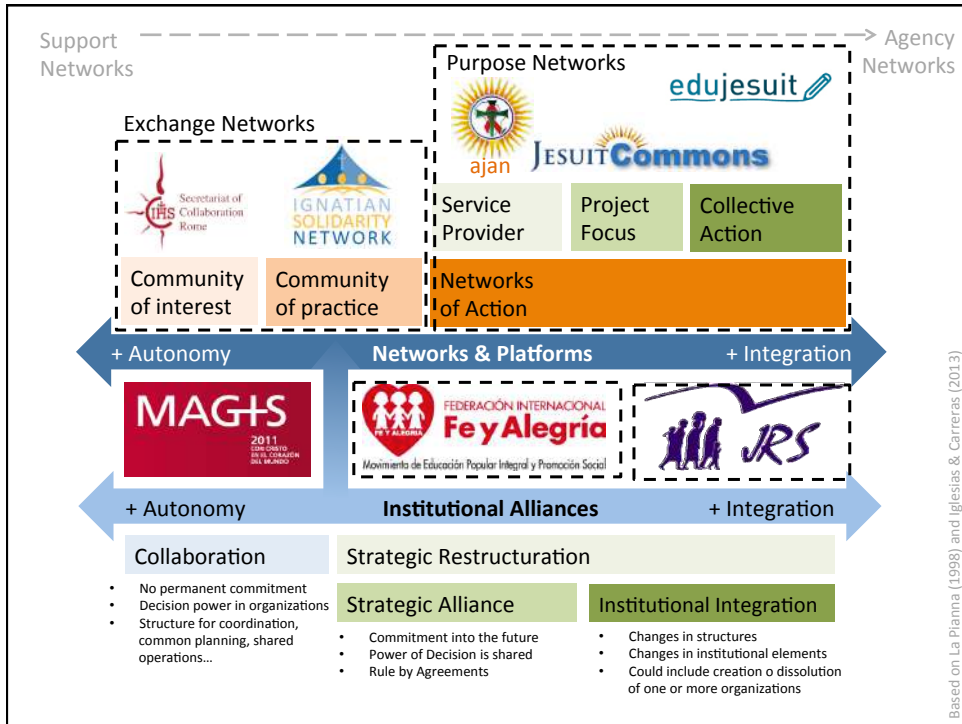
Support Networks

Agency Networks

Purpose Networks

edujesuit

ajan

JESUITCommons

Exchange Networks

Secretariat of Collaboration Rome

IGNATIAN SOLIDARITY NETWORK

Service Provider

Project Focus

Collective Action

Community of interest

Community of practice

Networks of Action

+ Autonomy

Networks & Platforms

+ Integration

MAGIS 2011 CON CRISTO EN EL CORAZÓN DEL MUNDO

FE Y ALEGRÍA

FEDERACIÓN INTERNACIONAL Fe y Alegría

Movimiento de Educación Popular Integral y Promoción Social

JRS

+ Autonomy

Institutional Alliances

+ Integration

Collaboration

- No permanent commitment
- Decision power in organizations
- Structure for coordination, common planning, shared operations…

Strategic Restructuration

Strategic Alliance

- Commitment into the future
- Power of Decision is shared
- Rule by Agreements

Institutional Integration

- Changes in structures
- Changes in institutional elements
- Could include creation o dissolution of one or more organizations

Based on La Pianna (1998) and Iglesias & Carreras (2013)